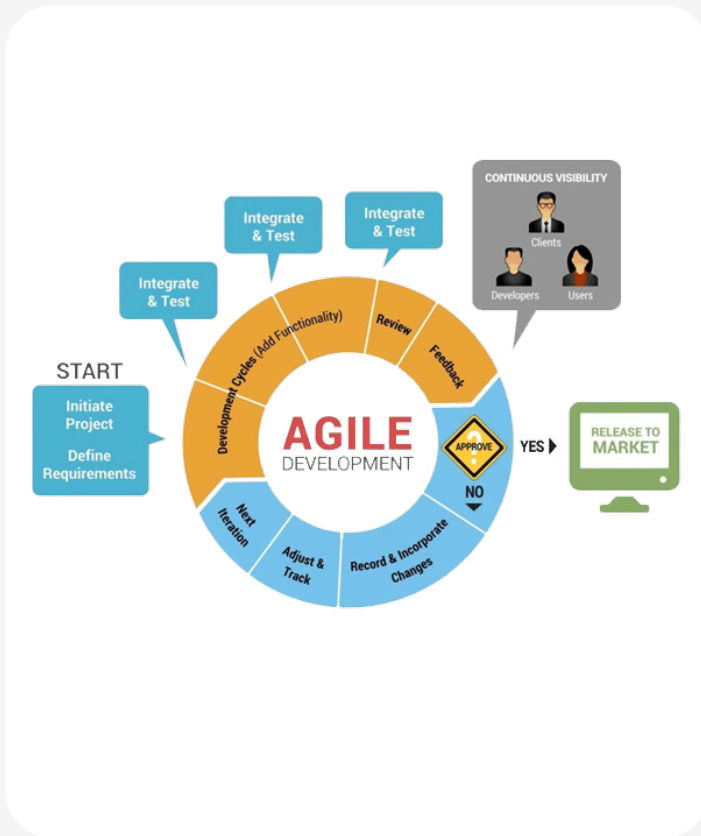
CONTINUOUS VISIBILITY

Clients

Developers

Users

Integrate & Test

Integrate & Test

Integrate & Test

START

Initiate Project

Define Requirements

Development Cycles (Add Functionality)

Review

Feedback

AGILE
DEVELOPMENT

APPROVE

YES

NO

RELEASE TO MARKET

Next Iteration

Adjust & Track

Record & Incorporate Changes